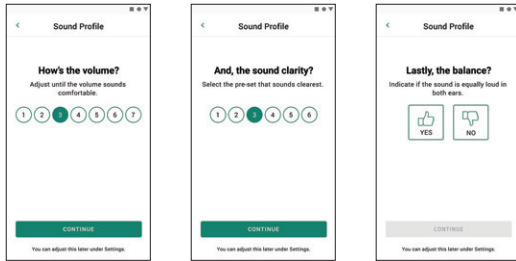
<

Sound Profile

How's the volume?

Adjust until the volume sounds comfortable.

1 2 3 4 5 6 7

CONTINUE

You can adjust this later under Settings.

<

Sound Profile

And, the sound clarity?

Select the pre-set that sounds clearest.

1 2 3 4 5 6

CONTINUE

You can adjust this later under Settings.

<

Sound Profile

Lastly, the balance?

Indicate if the sound is equally loud in both ears.

YES

NO

CONTINUE

You can adjust this later under Settings.